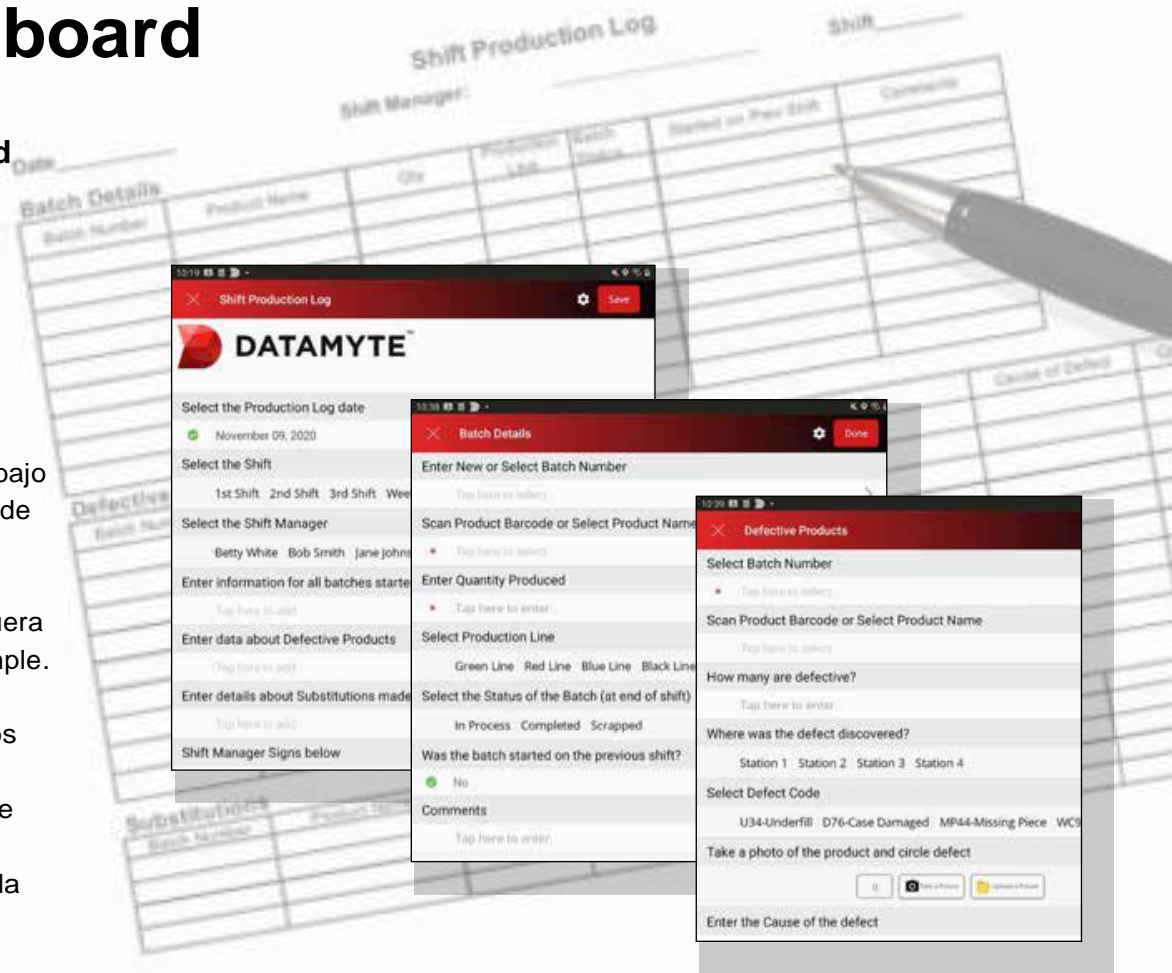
board

d

bajo
de

uera
mple.

os

e

la

Shift Production Log
Shift
Shift Manager
Date
Batch Details
Batch Number
Product Name
Qty
Production Line
Batch Status
Started on Prev Shift
Comments
Cause of Defect
Defective
Batch Number
Substitutions
Batch Number
Product Name

10:19
Shift Production Log
Save
DATAMYTE
Select the Production Log date
November 09, 2020
Select the Shift
1st Shift 2nd Shift 3rd Shift Wee
Select the Shift Manager
Betty White Bob Smith Jane Johns
Enter information for all batches starte
Tap here to add
Enter data about Defective Products
Tap here to add
Enter details about Substitutions made
Tap here to add
Shift Manager Signs below

10:38
Batch Details
Done
Enter New or Select Batch Number
Tap here to select
Scan Product Barcode or Select Product Name
Tap here to select
Enter Quantity Produced
Tap here to enter
Select Production Line
Green Line Red Line Blue Line Black Line
Select the Status of the Batch (at end of shift)
In Process Completed Scrapped
Was the batch started on the previous shift?
No
Comments
Tap here to enter

10:39
Defective Products
Select Batch Number
Tap here to select
Scan Product Barcode or Select Product Name
Tap here to select
How many are defective?
Tap here to enter
Where was the defect discovered?
Station 1 Station 2 Station 3 Station 4
Select Defect Code
U34-Underfill D76-Case Damaged MP44-Missing Piece WC9
Take a photo of the product and circle defect
0 Take a Picture Upload a Picture
Enter the Cause of the defect